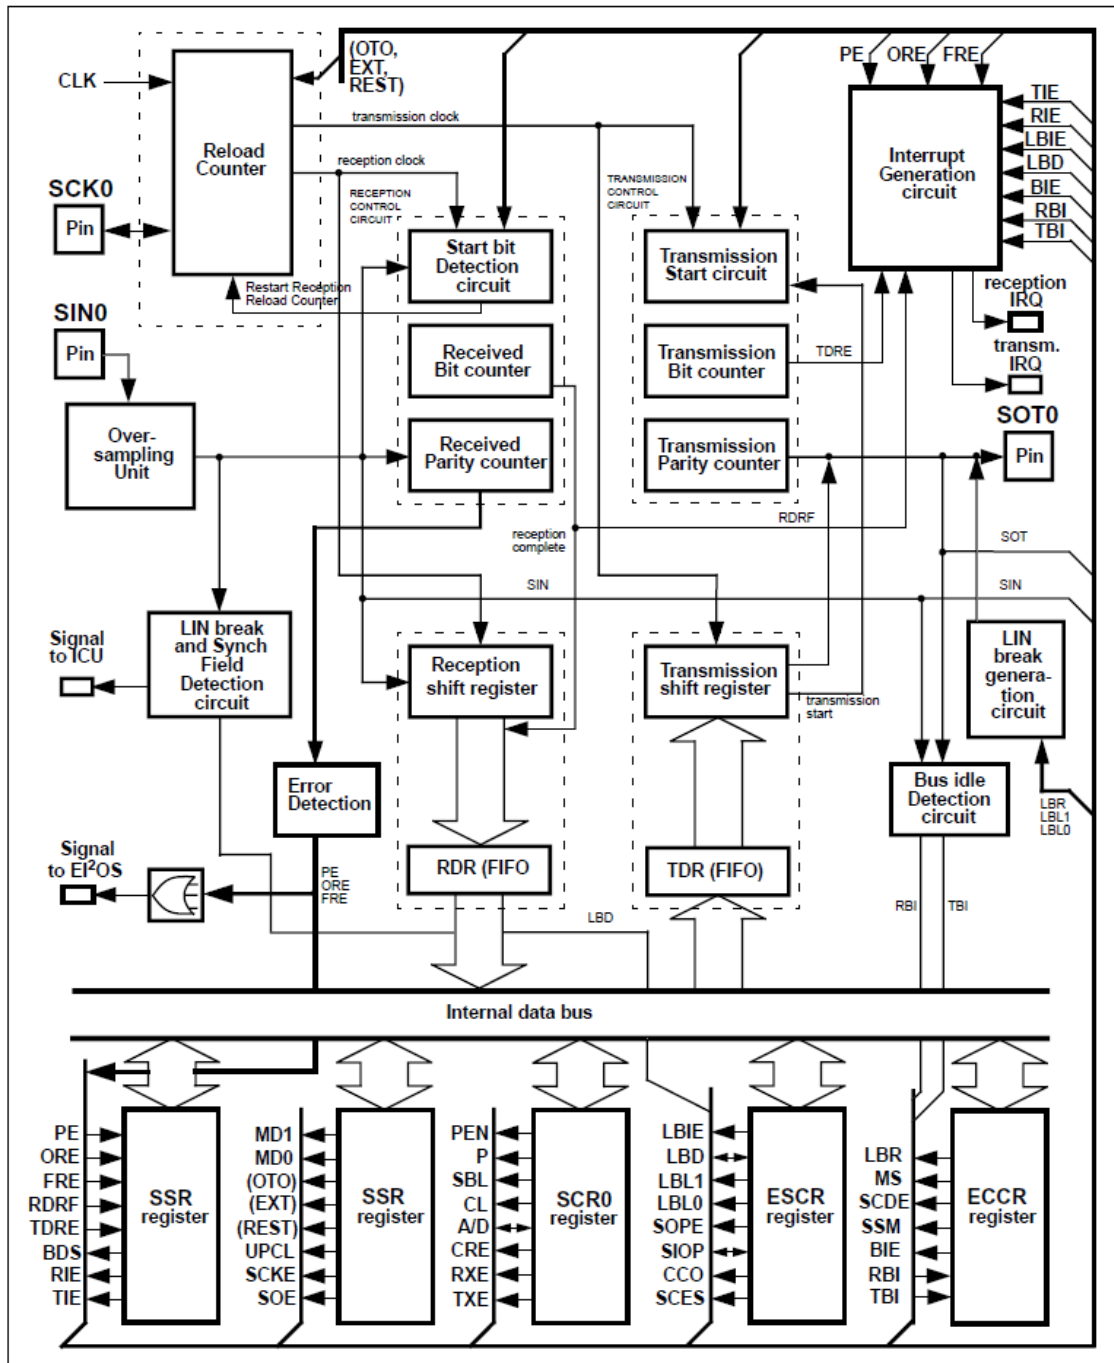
CLK
Reload Counter
(OTO, EXT, REST)
transmission clock
reception clock
SCK0
Pin
Restart Reception Reload Counter
RECEPTION CONTROL CIRCUIT
Start bit Detection circuit
Received Bit counter
Received Parity counter
TRANSMISSION CONTROL CIRCUIT
Transmission Start circuit
Transmission Bit counter
Transmission Parity counter
PE ORE FRE
Interrupt Generation circuit
TIE
RIE
LBIE
LBD
BIE
RBI
TBI
reception IRQ
transm. IRQ
TDRE
SOT0
Pin
SIN0
Pin
Over-sampling Unit
RDRF
reception complete
SOT
SIN
SIN
Signal to ICU
LIN break and Synch Field Detection circuit
Reception shift register
Transmission shift register
transmission start
LIN break genera-tion circuit
Error Detection
Bus idle Detection circuit
LBR LBL1 LBL0
Signal to EI$^2$OS
PE ORE FRE
RDR (FIFO)
TDR (FIFO)
LBD
RBI
TBI
Internal data bus
PE
ORE
FRE
RDRF
TDRE
BDS
RIE
TIE
SSR register
MD1
MD0
(OTO)
(EXT)
(REST)
UPCL
SCKE
SOE
SSR register
PEN
P
SBL
CL
A/D
CRE
RXE
TXE
SCR0 register
LBIE
LBD
LBL1
LBL0
SOPE
SIOP
CCO
SCES
ESCR register
LBR
MS
SCDE
SSM
BIE
RBI
TBI
ECCR register